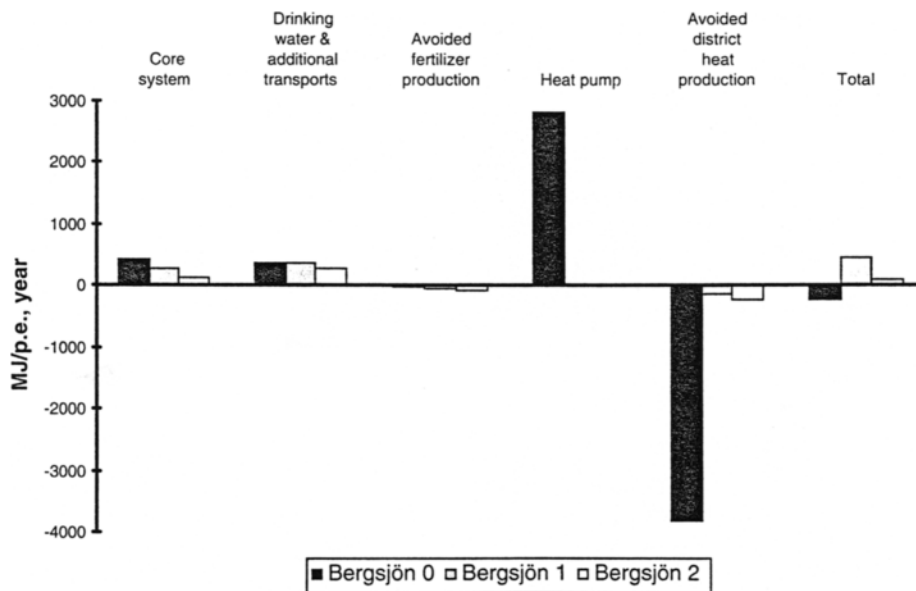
Core system

Drinking water & additional transports

Avoided fertilizer production

Heat pump

Avoided district heat production

Total

3000
2000
1000
0
-1000
-2000
-3000
-4000

MJ/p.e., year

■ Bergsjön 0 □ Bergsjön 1 □ Bergsjön 2